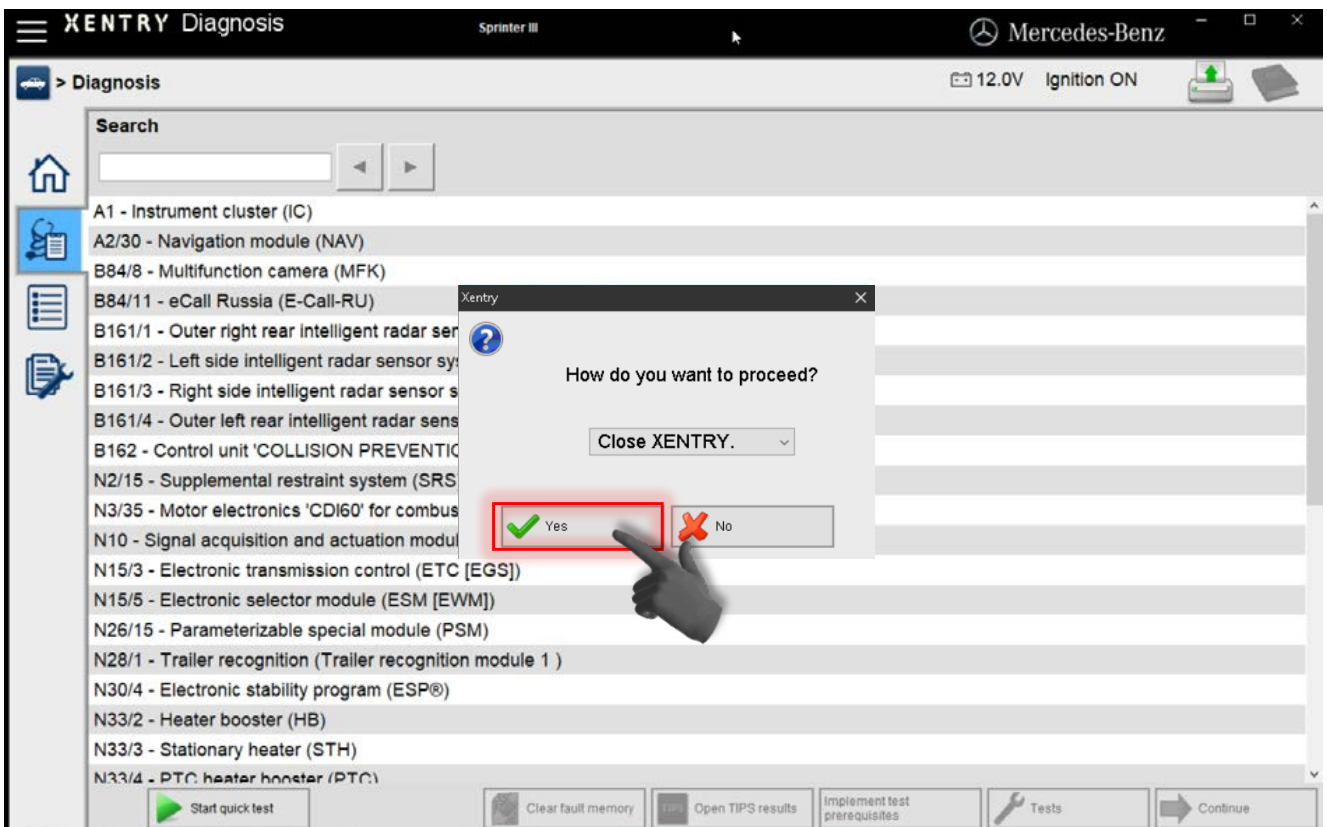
XENTRY Diagnosis

Sprinter III

Mercedes-Benz

> Diagnosis

12.0V Ignition ON

Search

A1 - Instrument cluster (IC)
A2/30 - Navigation module (NAV)
B84/8 - Multifunction camera (MFK)
B84/11 - eCall Russia (E-Call-RU)
B161/1 - Outer right rear intelligent radar ser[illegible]
B161/2 - Left side intelligent radar sensor sy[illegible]
B161/3 - Right side intelligent radar sensor s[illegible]
B161/4 - Outer left rear intelligent radar sens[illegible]
B162 - Control unit 'COLLISION PREVENTIC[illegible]
N2/15 - Supplemental restraint system (SRS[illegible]
N3/35 - Motor electronics 'CDI60' for combus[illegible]
N10 - Signal acquisition and actuation modul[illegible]
N15/3 - Electronic transmission control (ETC [EGS])
N15/5 - Electronic selector module (ESM [EWM])
N26/15 - Parameterizable special module (PSM)
N28/1 - Trailer recognition (Trailer recognition module 1 )
N30/4 - Electronic stability program (ESP®)
N33/2 - Heater booster (HB)
N33/3 - Stationary heater (STH)
N33/4 - PTC heater booster (PTC)

Xentry

How do you want to proceed?

Close XENTRY.

Yes

No

Start quick test

Clear fault memory

TIPS Open TIPS results

Implement test prerequisites

Tests

Continue